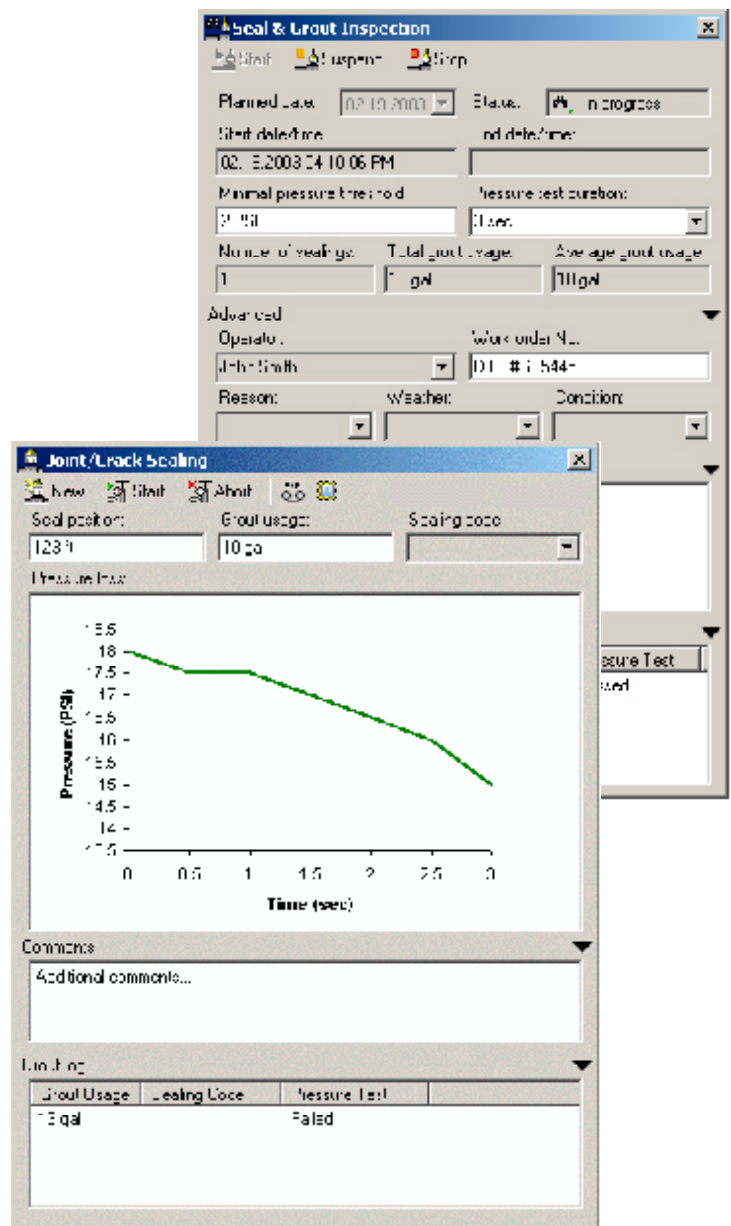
Seal & Grout Inspection

Start Suspend Stop

Planned date: 02.10.2003 Status: In progress

Start date/time: End date/time:

02.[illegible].2003 04:10:06 PM

Minimal pressure threshold Pressure test duration:

2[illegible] PSI 3 sec

Number of sealings: Total grout usage: Average grout usage

1 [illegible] gal 10 gal

Advanced

Operator: Work order No.

John Smith DT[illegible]#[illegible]5445

Reason: Weather: Condition:

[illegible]ssure Test

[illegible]led

Joint/Crack Sealing

New Start Abort

Seal position: Grout usage: Sealing code

123 ft 10 gal

Pressure flow

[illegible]
18
17.5
17
16.5
16
15.5
15
14.5
14
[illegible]

Pressure (PSI)

0 0.5 1 1.5 2 2.5 3

Time (sec)

Comments

Additional comments...

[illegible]

Grout Usage | Sealing Code | Pressure Test

10 gal | | Failed